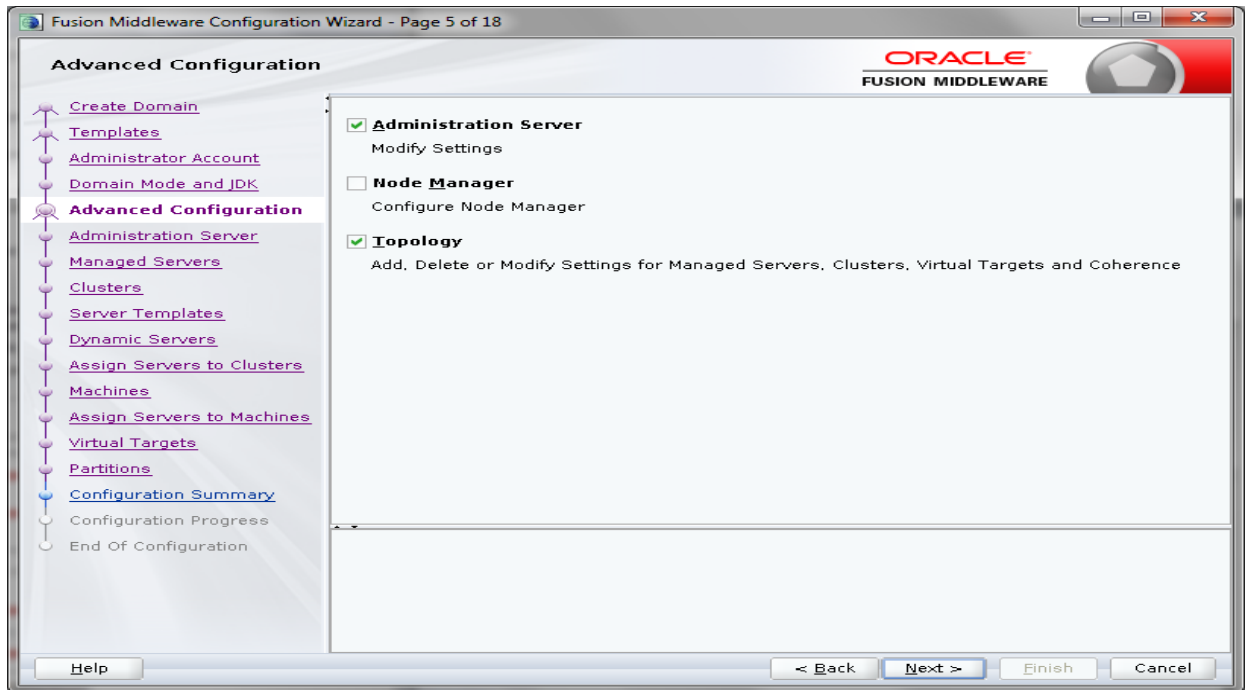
Fusion Middleware Configuration Wizard - Page 5 of 18

Advanced Configuration

ORACLE
FUSION MIDDLEWARE

Create Domain
Templates
Administrator Account
Domain Mode and JDK
Advanced Configuration
Administration Server
Managed Servers
Clusters
Server Templates
Dynamic Servers
Assign Servers to Clusters
Machines
Assign Servers to Machines
Virtual Targets
Partitions
Configuration Summary
Configuration Progress
End Of Configuration

Administration Server
Modify Settings

Node Manager
Configure Node Manager

Topology
Add, Delete or Modify Settings for Managed Servers, Clusters, Virtual Targets and Coherence

Help

< Back
Next >
Finish
Cancel